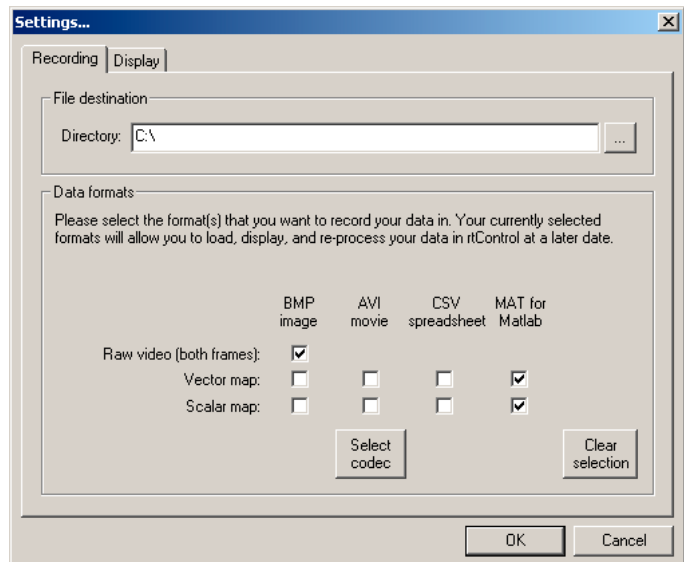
Settings...

Recording | Display

File destination

Directory: C:\ ...

Data formats

Please select the format(s) that you want to record your data in. Your currently selected formats will allow you to load, display, and re-process your data in rtControl at a later date.

| | BMP image | AVI movie | CSV spreadsheet | MAT for Matlab |
|---|---|---|---|---|
| Raw video (both frames): | ☑ | | | |
| Vector map: | ☐ | ☐ | ☐ | ☑ |
| Scalar map: | ☐ | ☐ | ☐ | ☑ |

Select codec

Clear selection

OK

Cancel